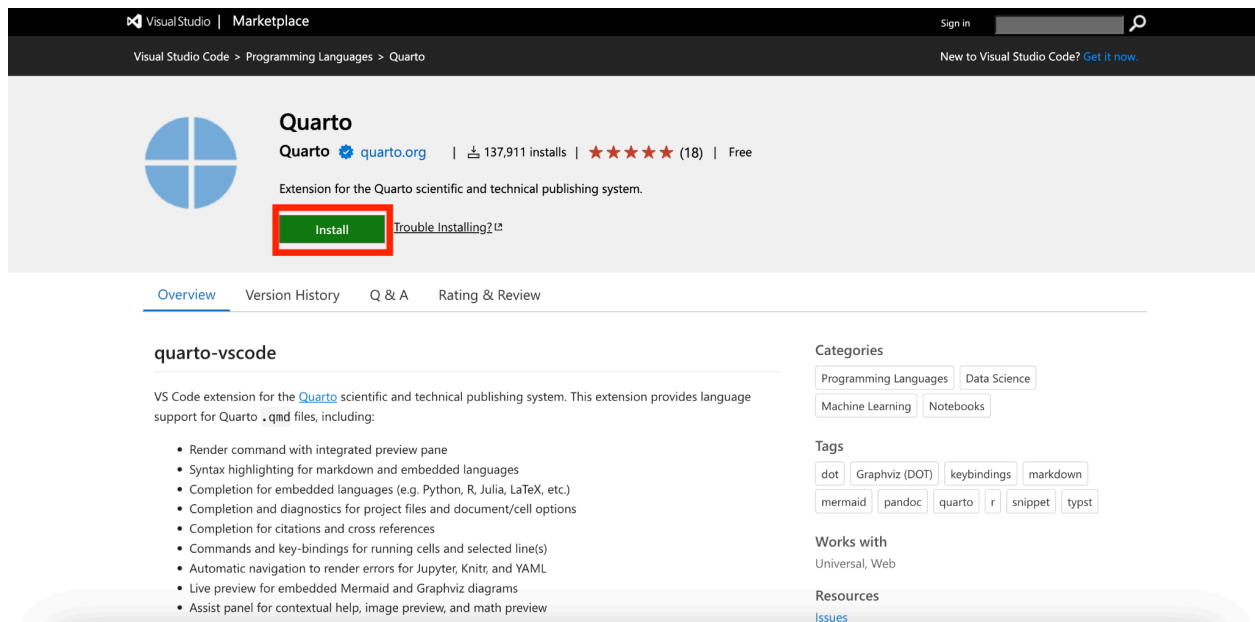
Visual Studio | Marketplace

Sign in

Visual Studio Code > Programming Languages > Quarto

New to Visual Studio Code? Get it now.

Quarto

Quarto quarto.org | 137,911 installs | ★★★★★ (18) | Free

Extension for the Quarto scientific and technical publishing system.

Install

Trouble Installing?

Overview Version History Q & A Rating & Review

quarto-vscode

VS Code extension for the Quarto scientific and technical publishing system. This extension provides language support for Quarto .qmd files, including:

- Render command with integrated preview pane
- Syntax highlighting for markdown and embedded languages
- Completion for embedded languages (e.g. Python, R, Julia, LaTeX, etc.)
- Completion and diagnostics for project files and document/cell options
- Completion for citations and cross references
- Commands and key-bindings for running cells and selected line(s)
- Automatic navigation to render errors for Jupyter, Knitr, and YAML
- Live preview for embedded Mermaid and Graphviz diagrams
- Assist panel for contextual help, image preview, and math preview

Categories

Programming Languages Data Science Machine Learning Notebooks

Tags

dot Graphviz (DOT) keybindings markdown mermaid pandoc quarto r snippet typst

Works with

Universal, Web

Resources

Issues